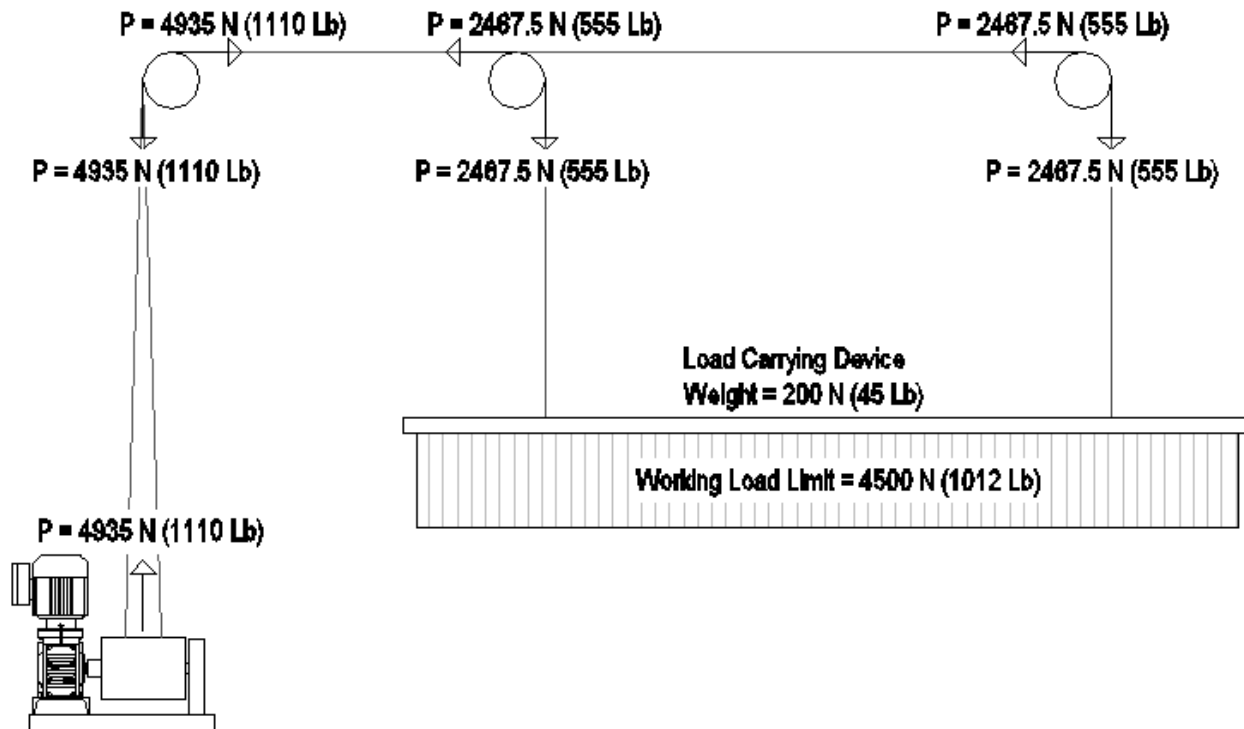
P = 4935 N (1110 Lb)
P = 2467.5 N (555 Lb)
P = 2467.5 N (555 Lb)

P = 4935 N (1110 Lb)
P = 2467.5 N (555 Lb)
P = 2467.5 N (555 Lb)

Load Carrying Device
Weight = 200 N (45 Lb)

Working Load Limit = 4500 N (1012 Lb)

P = 4935 N (1110 Lb)